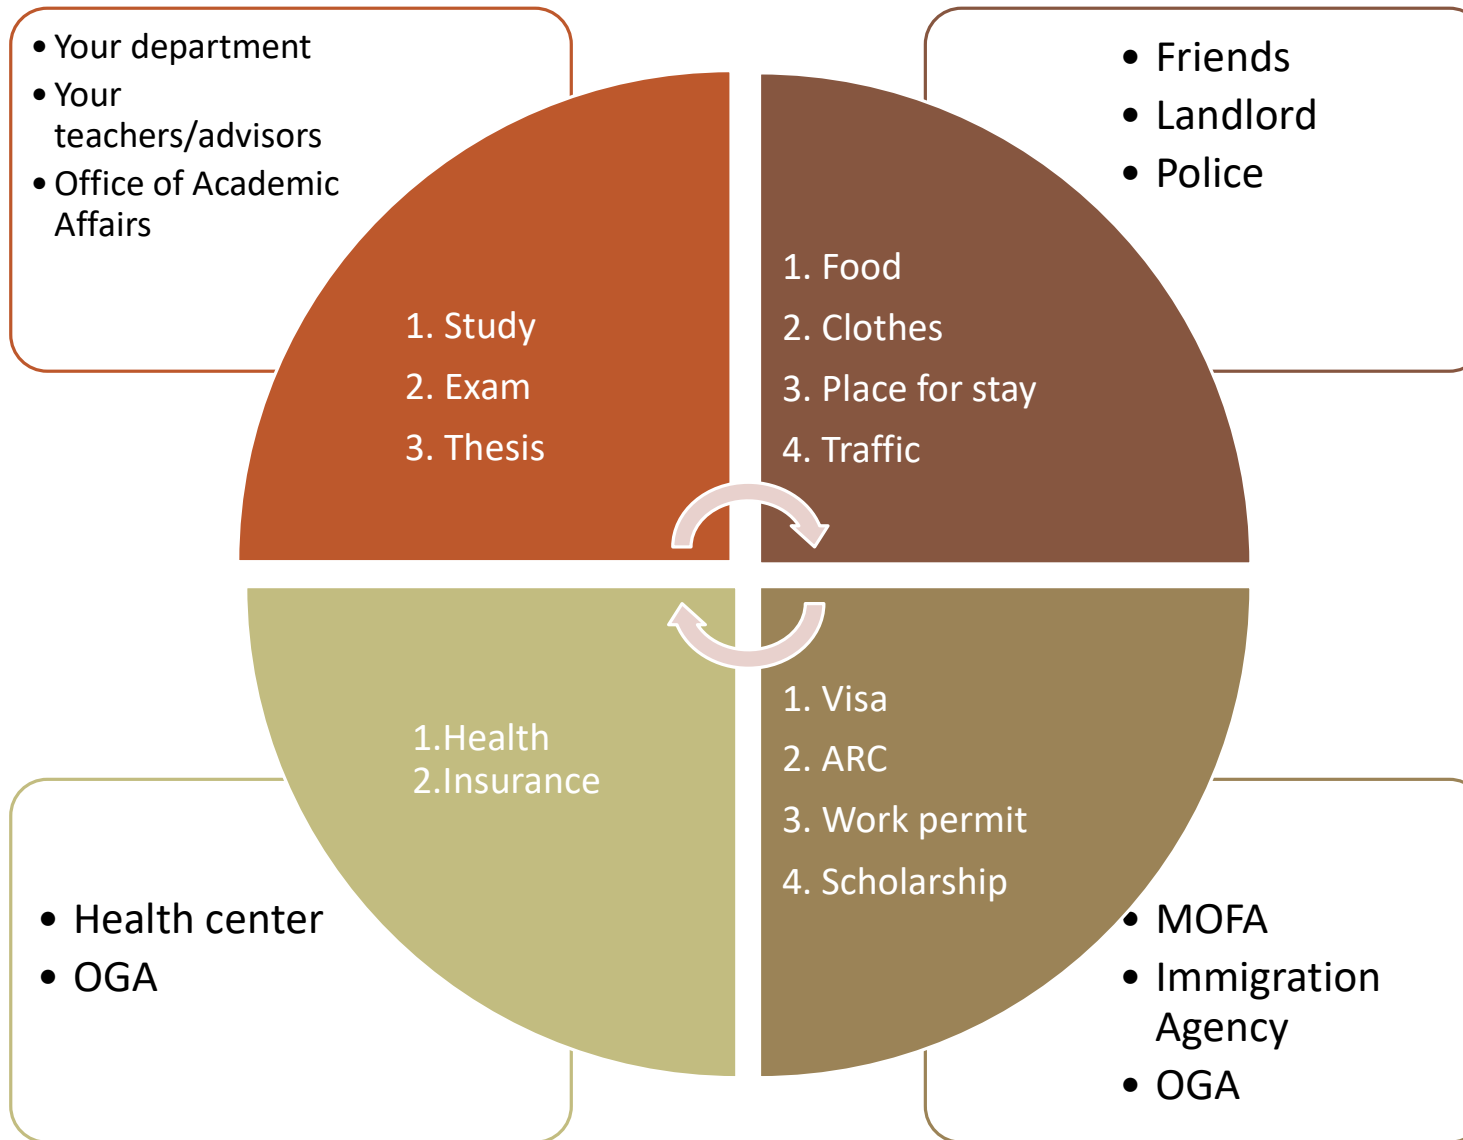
• Your department
• Your teachers/advisors
• Office of Academic Affairs

• Friends
• Landlord
• Police

1. Study
2. Exam
3. Thesis

1. Food
2. Clothes
3. Place for stay
4. Traffic

1.Health
2.Insurance

1. Visa
2. ARC
3. Work permit
4. Scholarship

• Health center
• OGA

• MOFA
• Immigration Agency
• OGA